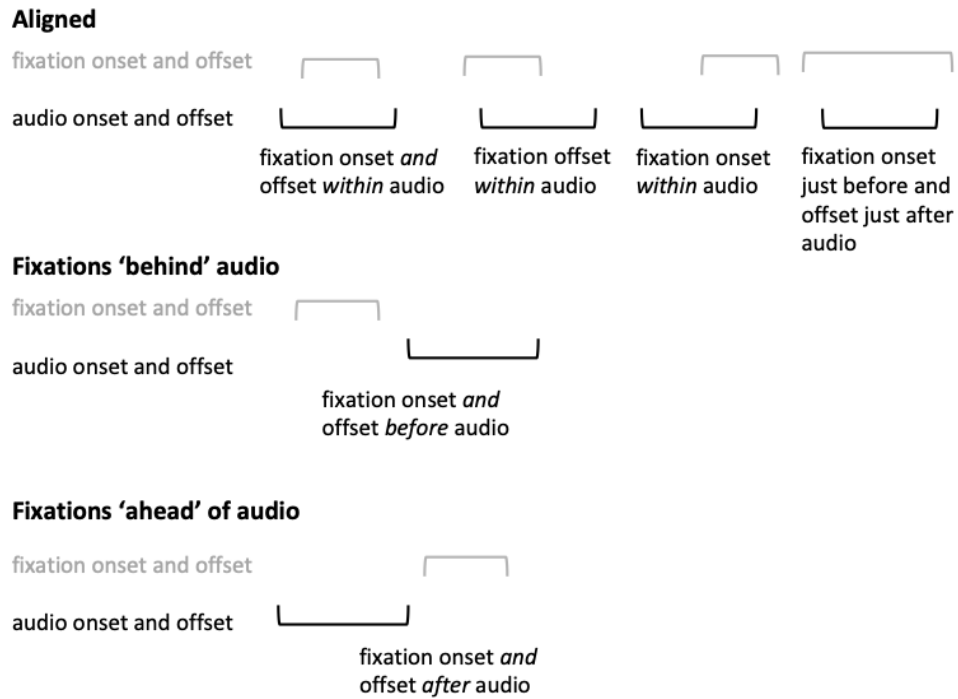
**Aligned**

fixation onset and offset

audio onset and offset

fixation onset *and* offset *within* audio

fixation offset *within* audio

fixation onset *within* audio

fixation onset just before and offset just after audio

**Fixations 'behind' audio**

fixation onset and offset

audio onset and offset

fixation onset *and* offset *before* audio

**Fixations 'ahead' of audio**

fixation onset and offset

audio onset and offset

fixation onset *and* offset *after* audio